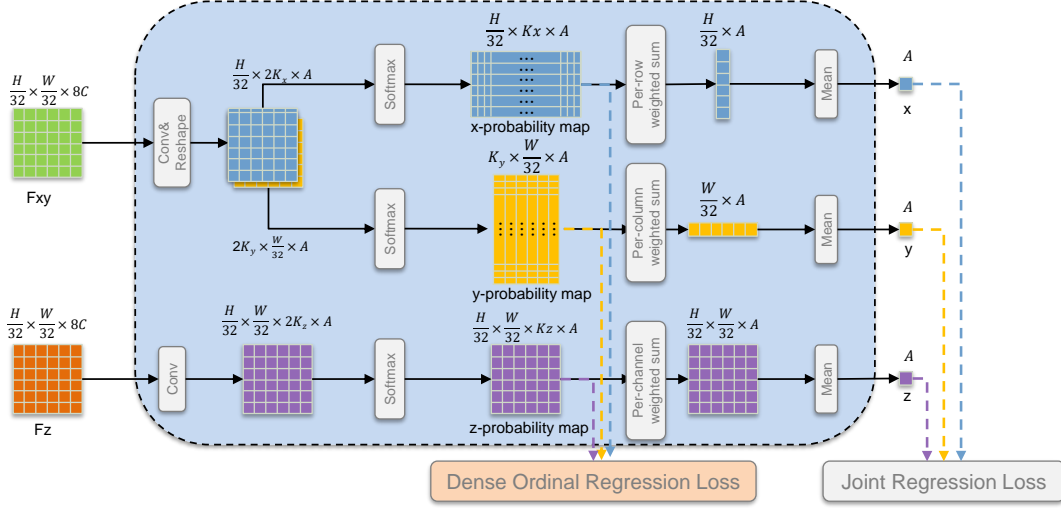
$\frac{H}{32} \times \frac{W}{32} \times 8C$

Fxy

Conv& Reshape

$\frac{H}{32} \times 2K_x \times A$

$2K_y \times \frac{W}{32} \times A$

Softmax

Softmax

$\frac{H}{32} \times Kx \times A$

x-probability map

$K_y \times \frac{W}{32} \times A$

y-probability map

Per-row weighted sum

Per-column weighted sum

$\frac{H}{32} \times A$

$\frac{W}{32} \times A$

Mean

Mean

$A$

x

$A$

y

$\frac{H}{32} \times \frac{W}{32} \times 8C$

Fz

Conv

$\frac{H}{32} \times \frac{W}{32} \times 2K_z \times A$

Softmax

$\frac{H}{32} \times \frac{W}{32} \times Kz \times A$

z-probability map

Per-channel weighted sum

$\frac{H}{32} \times \frac{W}{32} \times A$

Mean

$A$

z

Dense Ordinal Regression Loss

Joint Regression Loss